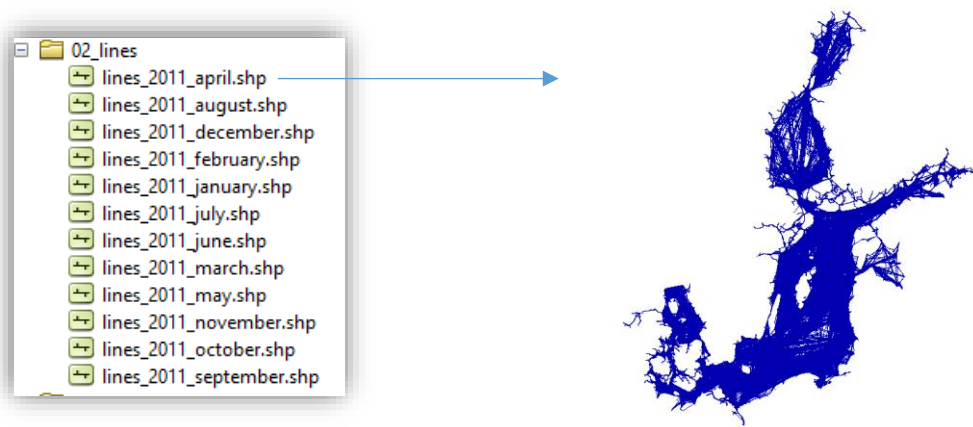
02_lines
lines_2011_april.shp
lines_2011_august.shp
lines_2011_december.shp
lines_2011_february.shp
lines_2011_january.shp
lines_2011_july.shp
lines_2011_june.shp
lines_2011_march.shp
lines_2011_may.shp
lines_2011_november.shp
lines_2011_october.shp
lines_2011_september.shp